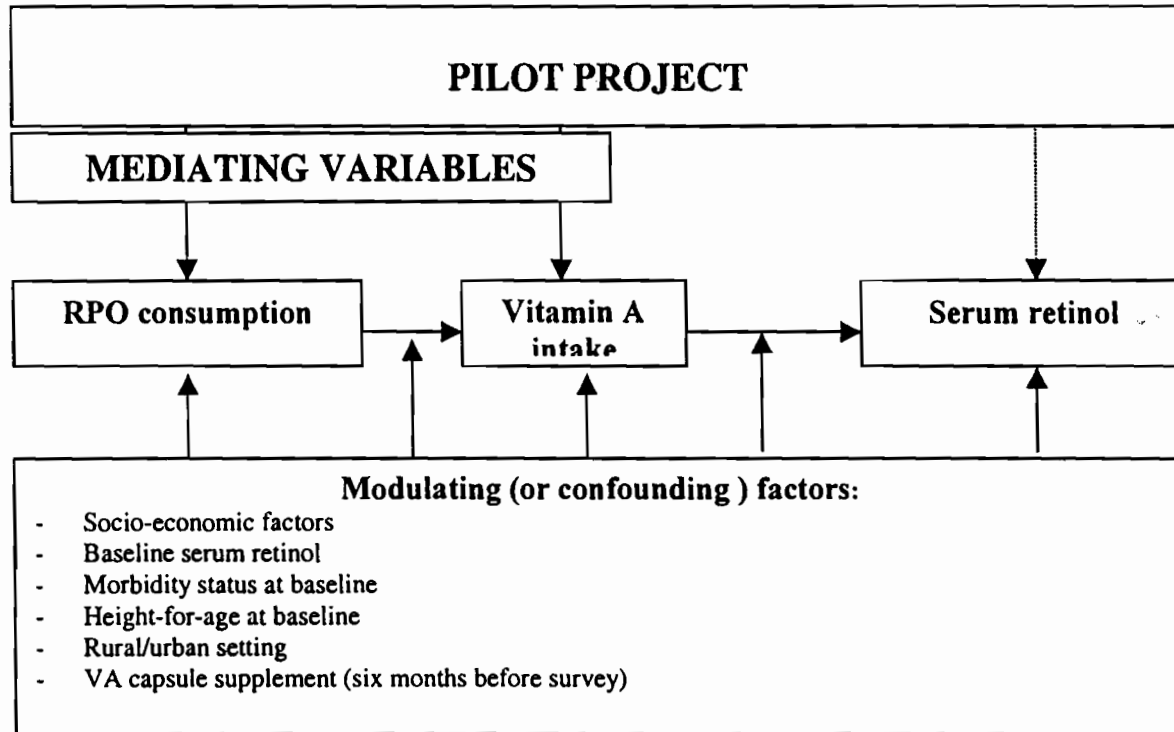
PILOT PROJECT

MEDIATING VARIABLES

RPO consumption

Vitamin A intake

Serum retinol

Modulating (or confounding ) factors:

- Socio-economic factors
- Baseline serum retinol
- Morbidity status at baseline
- Height-for-age at baseline
- Rural/urban setting
- VA capsule supplement (six months before survey)